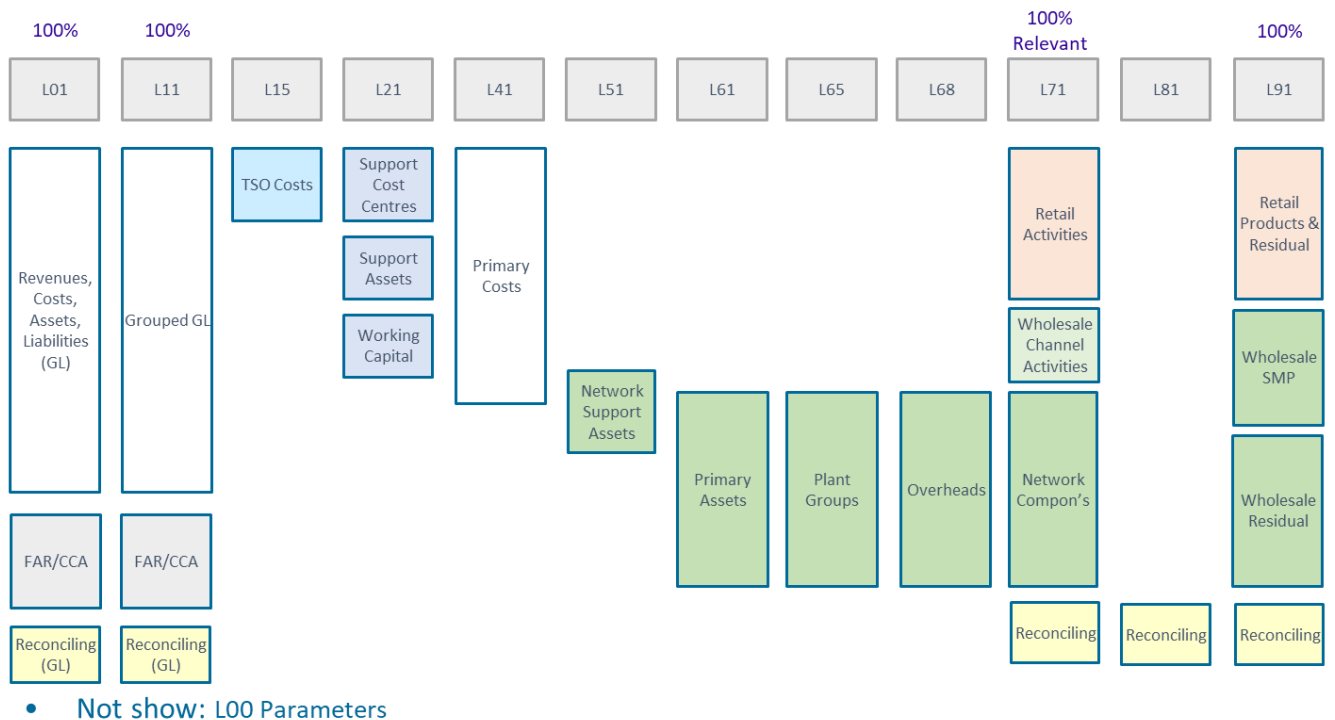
100%

100%

100% Relevant

100%

L01

L11

L15

L21

L41

L51

L61

L65

L68

L71

L81

L91

Revenues, Costs, Assets, Liabilities (GL)

FAR/CCA

Reconciling (GL)

Grouped GL

FAR/CCA

Reconciling (GL)

TSO Costs

Support Cost Centres

Support Assets

Working Capital

Primary Costs

Network Support Assets

Primary Assets

Plant Groups

Overheads

Retail Activities

Wholesale Channel Activities

Network Compon's

Reconciling

Reconciling

Retail Products & Residual

Wholesale SMP

Wholesale Residual

Reconciling

• Not show: L00 Parameters